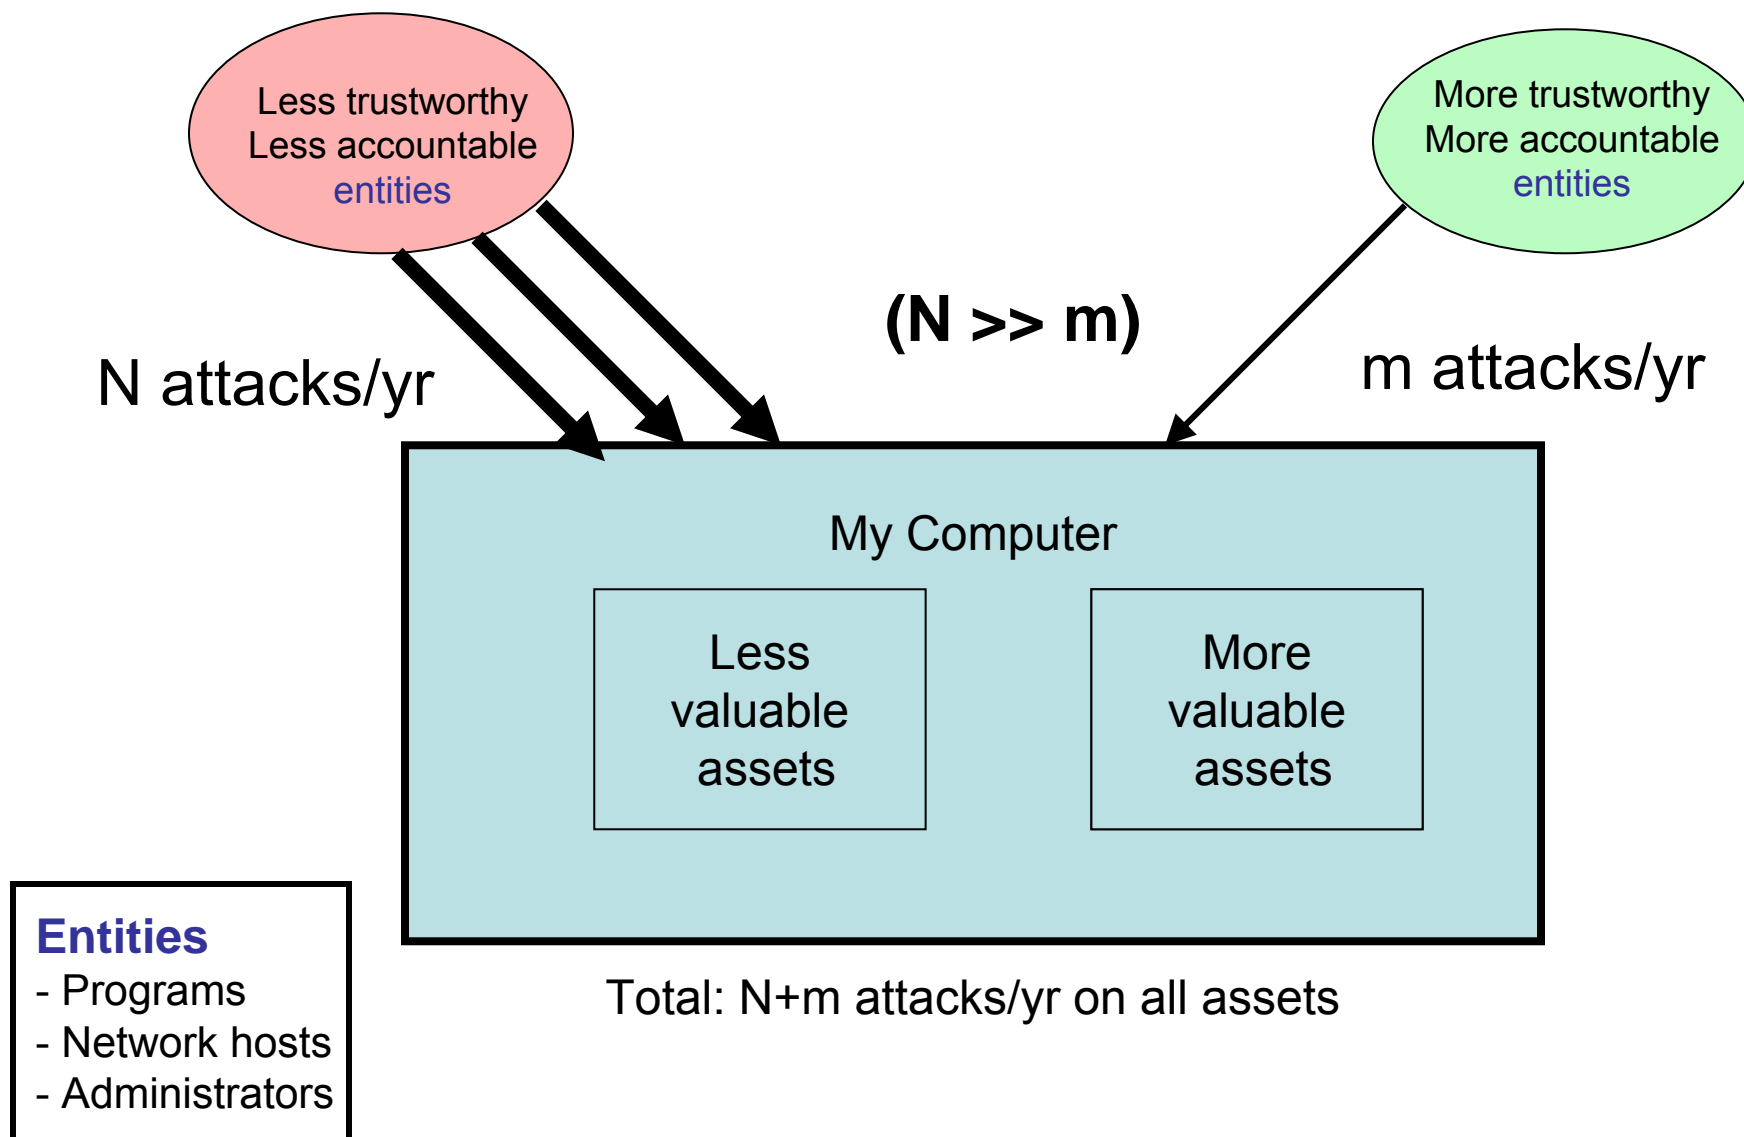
Less trustworthy
Less accountable
entities

More trustworthy
More accountable
entities

(N >> m)

N attacks/yr

m attacks/yr

My Computer

Less valuable assets

More valuable assets

Entities
- Programs
- Network hosts
- Administrators

Total: N+m attacks/yr on all assets